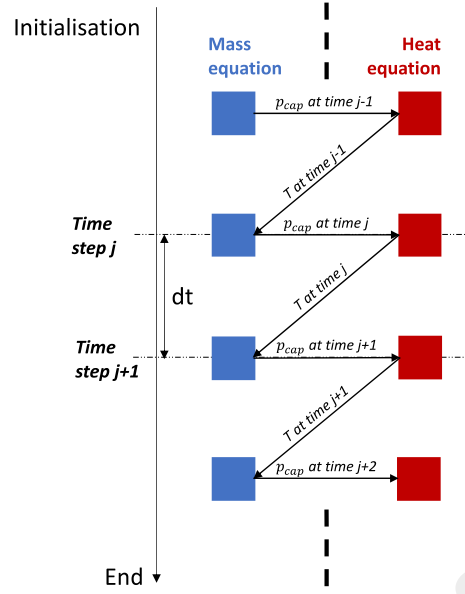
Initialisation

Mass equation

Heat equation

$p_{cap}$ at time j-1

T at time j-1

Time step j

$p_{cap}$ at time j

dt

T at time j

Time step j+1

$p_{cap}$ at time j+1

T at time j+1

$p_{cap}$ at time j+2

End